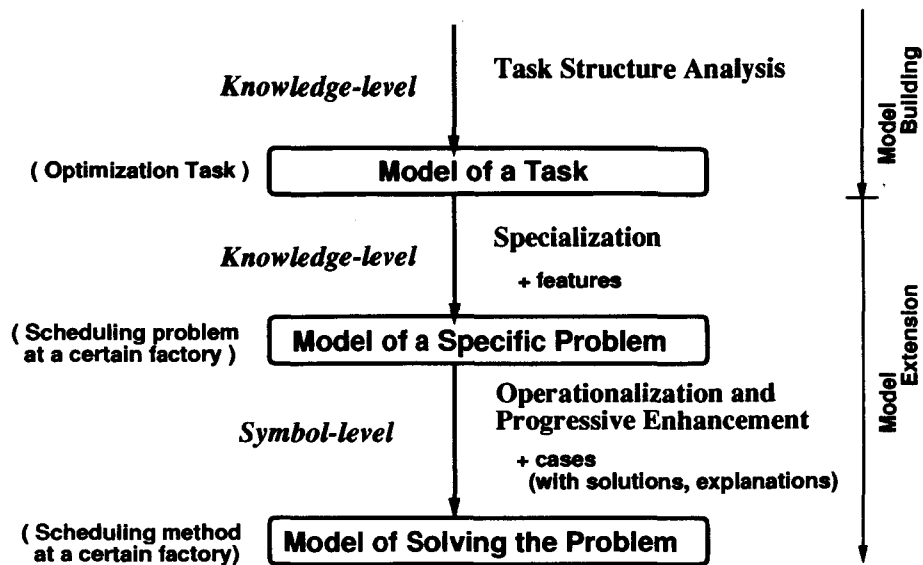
Knowledge-level

Task Structure Analysis

Model Building

( Optimization Task )

Model of a Task

Knowledge-level

Specialization

+ features

( Scheduling problem at a certain factory )

Model of a Specific Problem

Model Extension

Symbol-level

Operationalization and Progressive Enhancement

+ cases (with solutions, explanations)

( Scheduling method at a certain factory)

Model of Solving the Problem